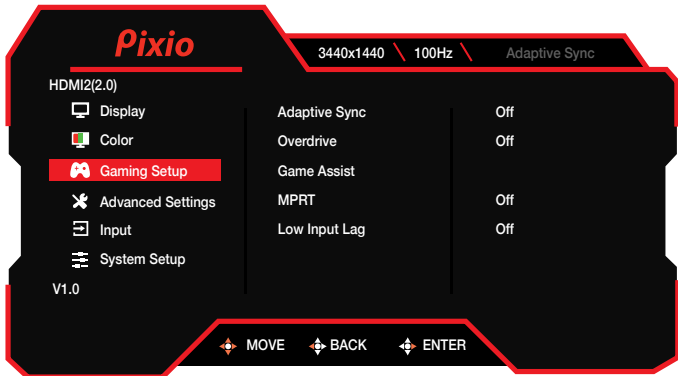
Pixio

3440x1440 100Hz Adaptive Sync

HDMI2(2.0)

Display
Color
Gaming Setup
Advanced Settings
Input
System Setup

V1.0

| | |
|---|---|
| Adaptive Sync | Off |
| Overdrive | Off |
| Game Assist | |
| MPRT | Off |
| Low Input Lag | Off |

MOVE BACK ENTER